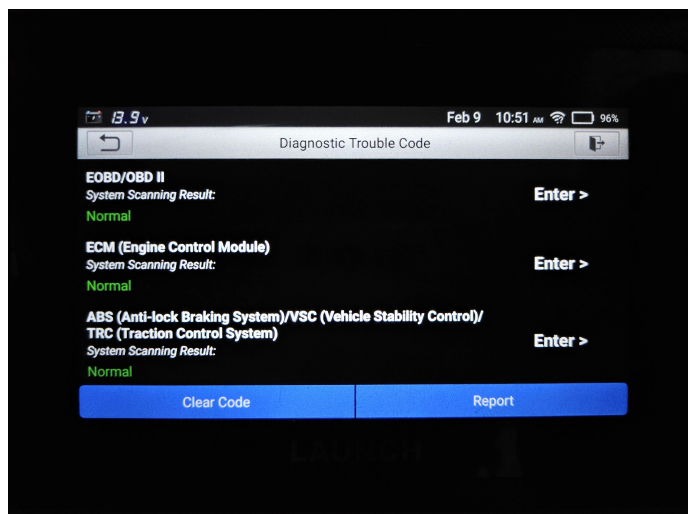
13.9v Feb 9 10:51 AM 96%

Diagnostic Trouble Code

EOBD/OBD II
System Scanning Result:
Normal
Enter >

ECM (Engine Control Module)
System Scanning Result:
Normal
Enter >

ABS (Anti-lock Braking System)/VSC (Vehicle Stability Control)/ TRC (Traction Control System)
System Scanning Result:
Normal
Enter >

Clear Code
Report

LAUNCH